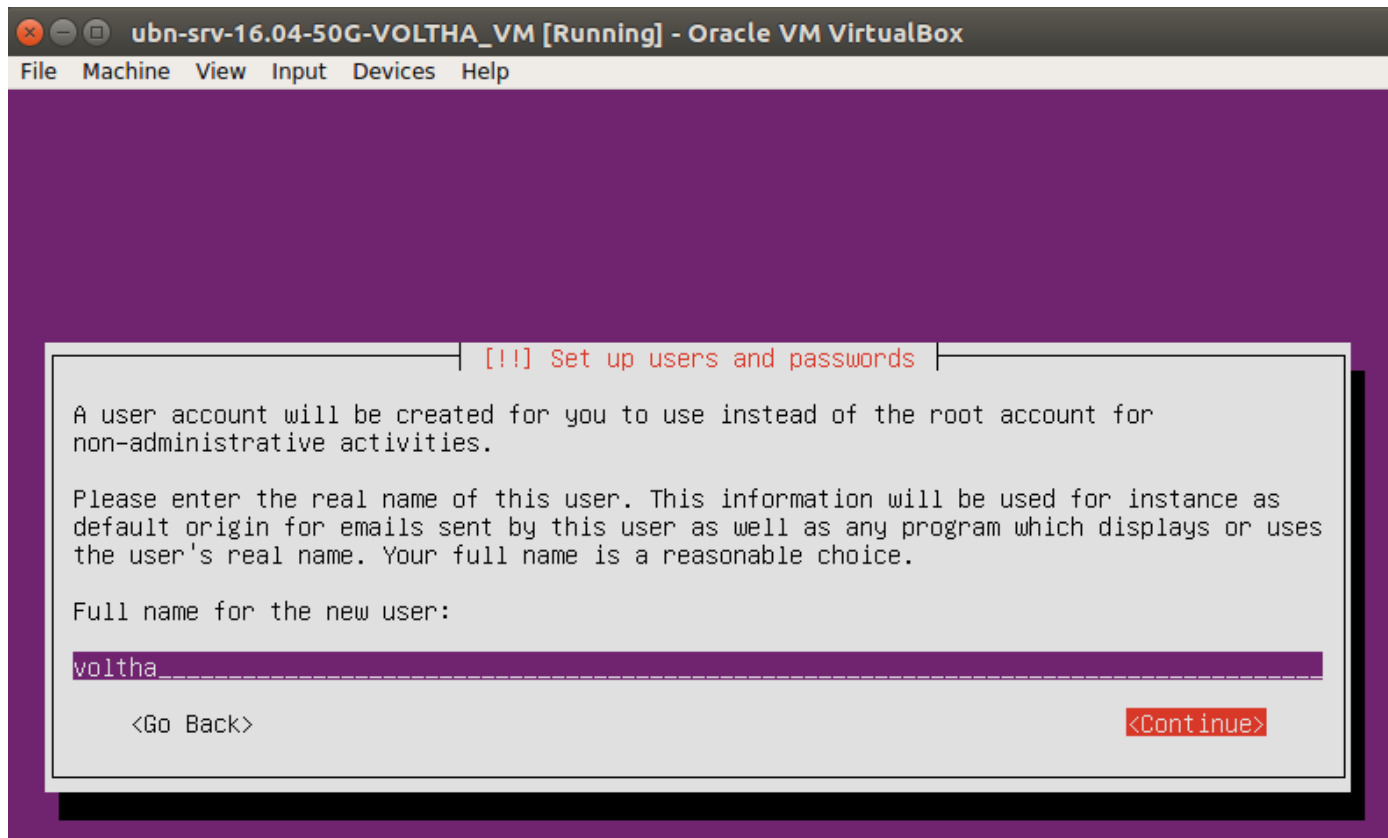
ubn-srv-16.04-50G-VOLTHA_VM [Running] - Oracle VM VirtualBox

File Machine View Input Devices Help

[!!] Set up users and passwords

A user account will be created for you to use instead of the root account for non-administrative activities.

Please enter the real name of this user. This information will be used for instance as default origin for emails sent by this user as well as any program which displays or uses the user's real name. Your full name is a reasonable choice.

Full name for the new user:

voltha

<Go Back>

<Continue>